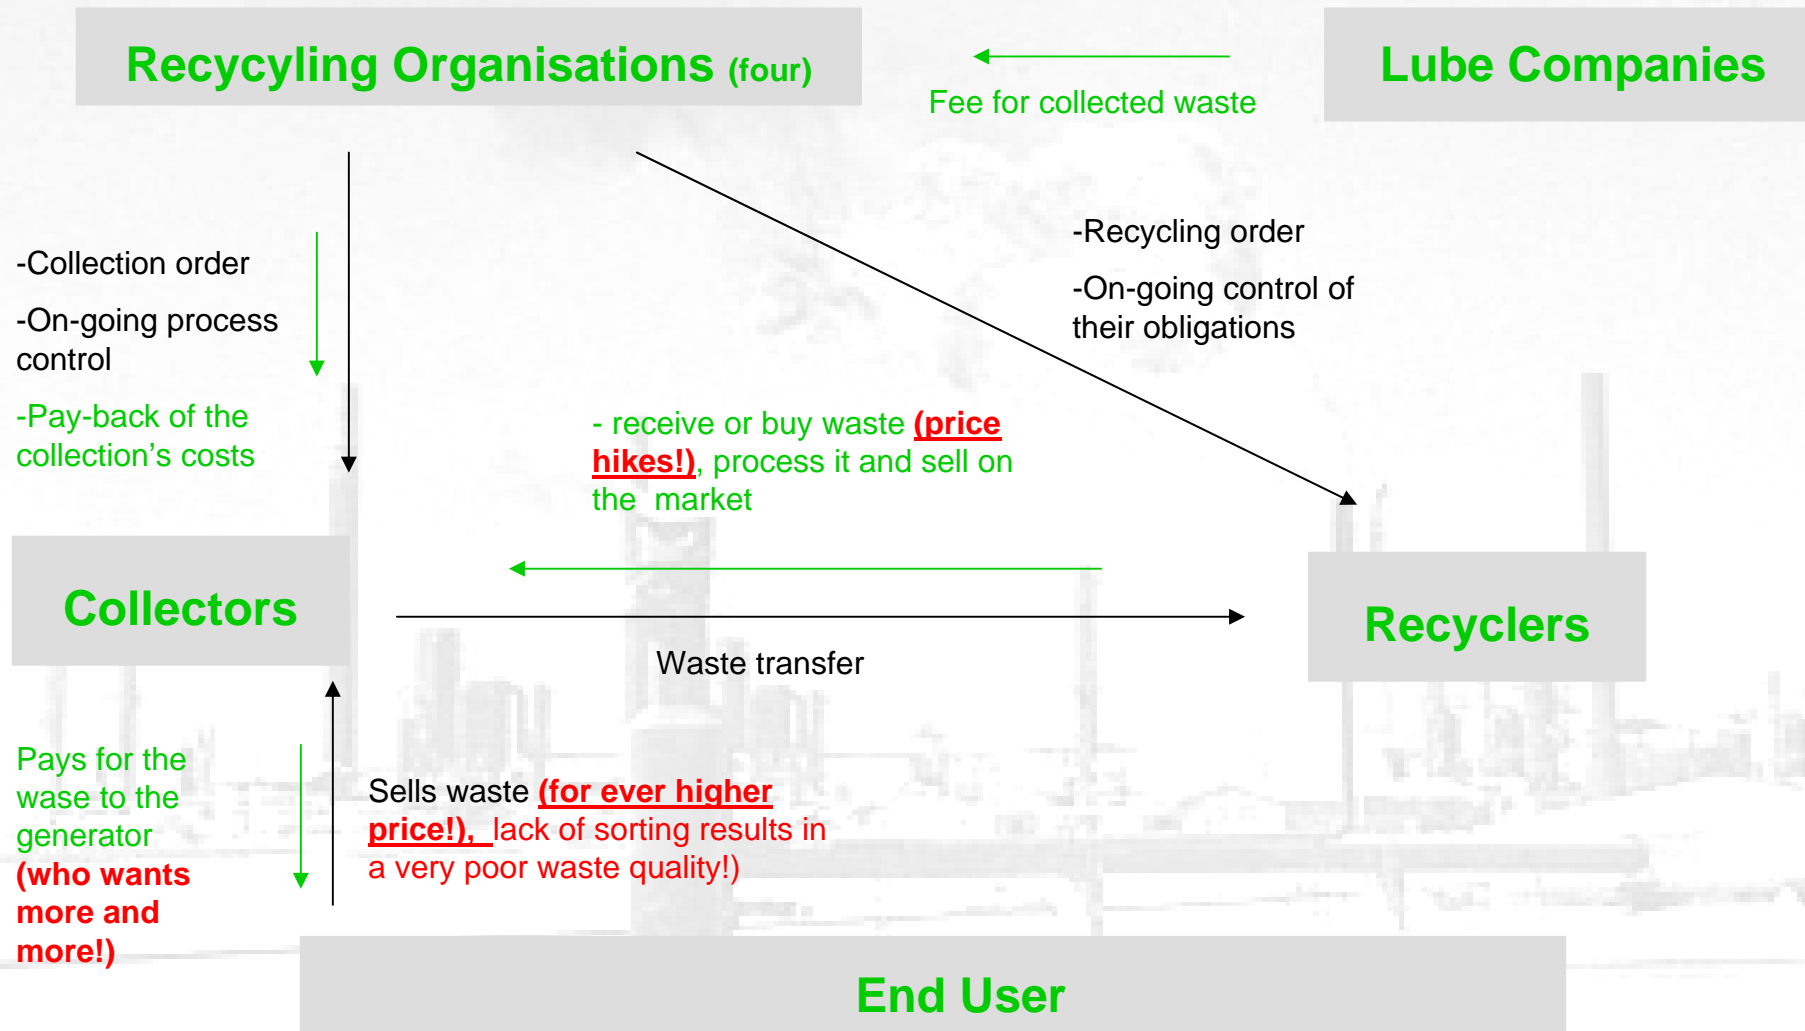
Recycyling Organisations (four)

Fee for collected waste

Lube Companies

-Recycling order

-On-going control of their obligations

-Collection order

-On-going process control

-Pay-back of the collection's costs

- receive or buy waste (price hikes!), process it and sell on the market

Collectors

Waste transfer

Recyclers

Pays for the wase to the generator (who wants more and more!)

Sells waste (for ever higher price!), lack of sorting results in a very poor waste quality!)

End User